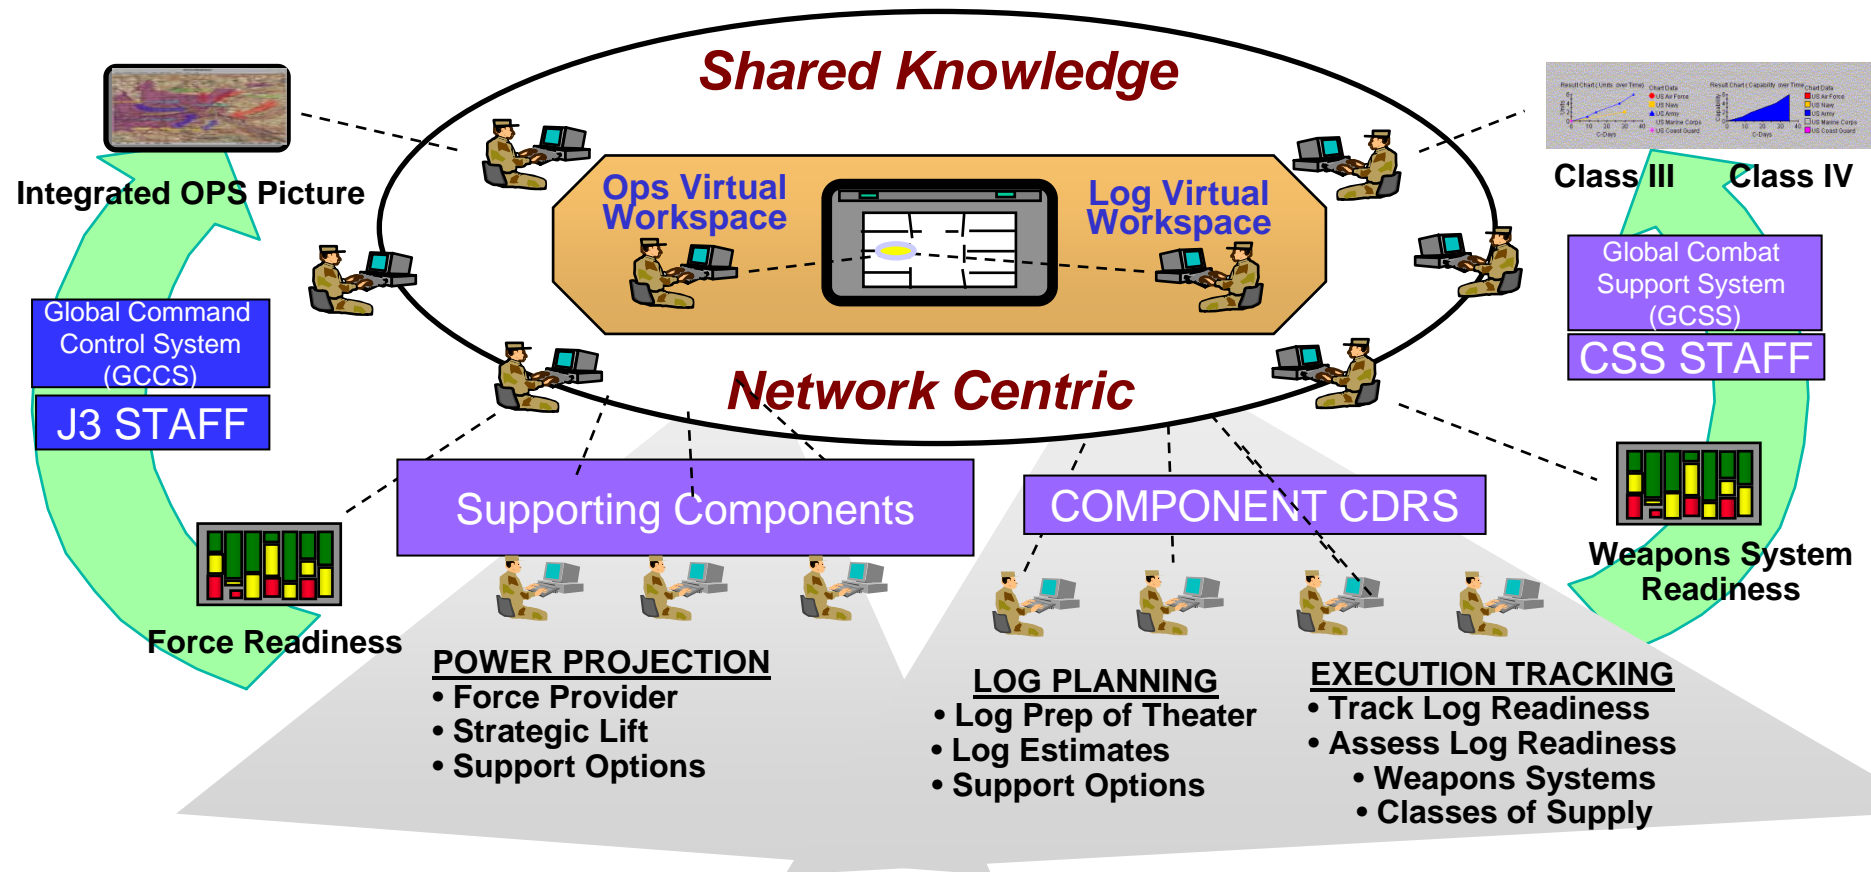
Shared Knowledge

Integrated OPS Picture

Ops Virtual Workspace

Log Virtual Workspace

Class III

Class IV

Global Command Control System (GCCS)

J3 STAFF

Global Combat Support System (GCSS)

CSS STAFF

Network Centric

Supporting Components

COMPONENT CDRS

Weapons System Readiness

Force Readiness

POWER PROJECTION
• Force Provider
• Strategic Lift
• Support Options

LOG PLANNING
• Log Prep of Theater
• Log Estimates
• Support Options

EXECUTION TRACKING
• Track Log Readiness
• Assess Log Readiness
• Weapons Systems
• Classes of Supply